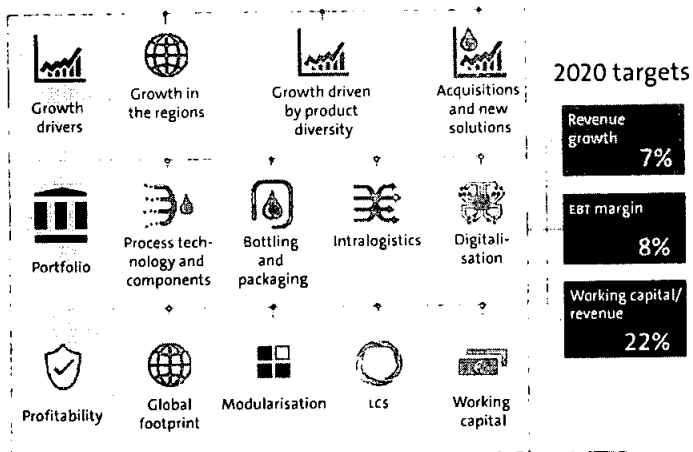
Growth drivers

Growth in the regions

Growth driven by product diversity

Acquisitions and new solutions

Portfolio

Process technology and components

Bottling and packaging

Intralogistics

Digitalisation

Profitability

Global footprint

Modularisation

LCS

Working capital

2020 targets

Revenue growth
7%

EBT margin
8%

Working capital/ revenue
22%